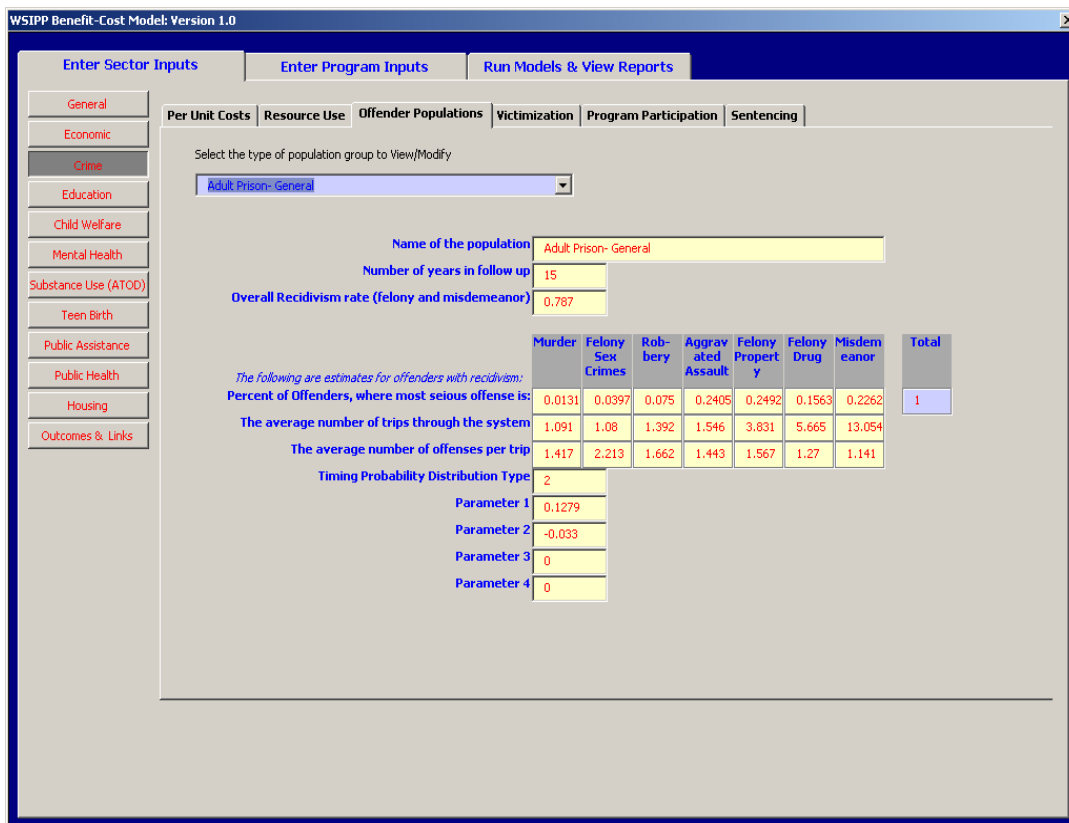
WSIPP Benefit-Cost Model: Version 1.0

Enter Sector Inputs
Enter Program Inputs
Run Models & View Reports

General
Economic
Crime
Education
Child Welfare
Mental Health
Substance Use (ATOD)
Teen Birth
Public Assistance
Public Health
Housing
Outcomes & Links

Per Unit Costs | Resource Use | Offender Populations | Victimization | Program Participation | Sentencing

Select the type of population group to View/Modify

Adult Prison- General

Name of the population: Adult Prison- General
Number of years in follow up: 15
Overall Recidivism rate (felony and misdemeanor): 0.787

The following are estimates for offenders with recidivism:

| | Murder | Felony Sex Crimes | Rob-bery | Aggravated Assault | Felony Property | Felony Drug | Misdemeanor | Total |
|---|---|---|---|---|---|---|---|---|
| Percent of Offenders, where most seious offense is: | 0.0131 | 0.0397 | 0.075 | 0.2405 | 0.2492 | 0.1563 | 0.2262 | 1 |
| The average number of trips through the system | 1.091 | 1.08 | 1.392 | 1.546 | 3.831 | 5.665 | 13.054 | |
| The average number of offenses per trip | 1.417 | 2.213 | 1.662 | 1.443 | 1.567 | 1.27 | 1.141 | |

Timing Probability Distribution Type: 2
Parameter 1: 0.1279
Parameter 2: -0.033
Parameter 3: 0
Parameter 4: 0